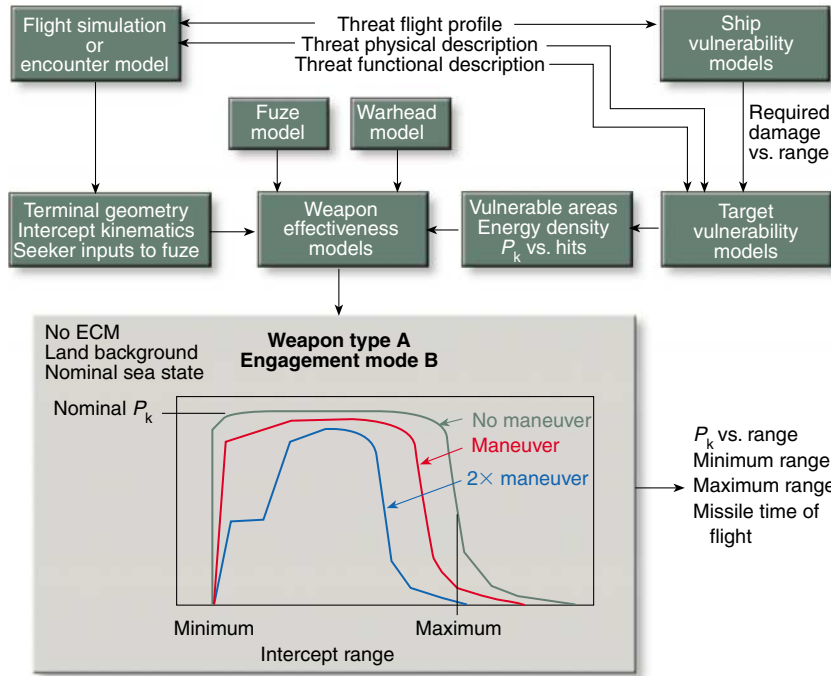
Flight simulation or encounter model

Threat flight profile
Threat physical description
Threat functional description

Ship vulnerability models

Required damage vs. range

Fuze model

Warhead model

Terminal geometry
Intercept kinematics
Seeker inputs to fuze

Weapon effectiveness models

Vulnerable areas
Energy density
$P_k$ vs. hits

Target vulnerability models

No ECM
Land background
Nominal sea state

Weapon type A
Engagement mode B

Nominal $P_k$

No maneuver
Maneuver
2× maneuver

Minimum
Maximum
Intercept range

$P_k$ vs. range
Minimum range
Maximum range
Missile time of flight